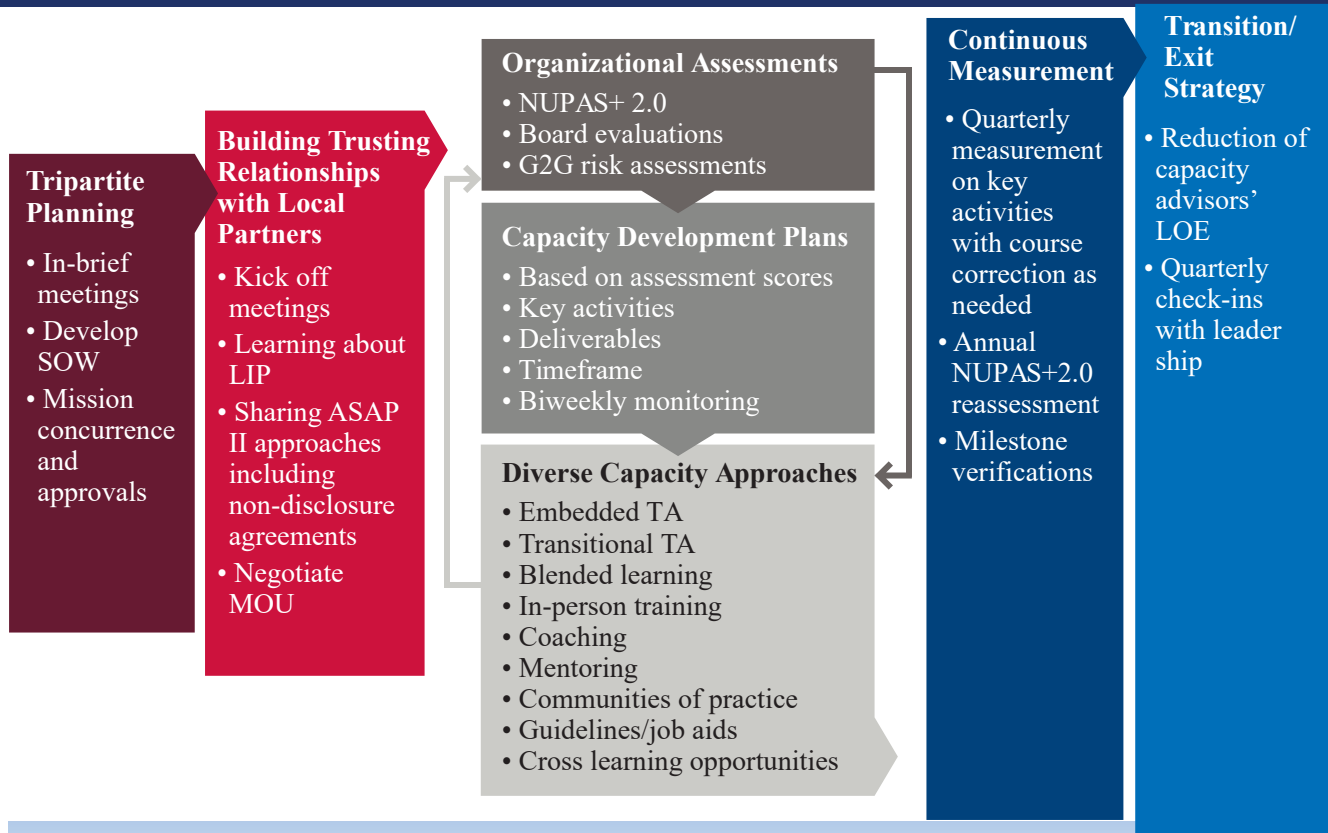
Tripartite Planning

• In-brief meetings
• Develop SOW
• Mission concurrence and approvals

Building Trusting Relationships with Local Partners

• Kick off meetings
• Learning about LIP
• Sharing ASAP II approaches including non-disclosure agreements
• Negotiate MOU

Organizational Assessments

• NUPAS+ 2.0
• Board evaluations
• G2G risk assessments

Capacity Development Plans

• Based on assessment scores
• Key activities
• Deliverables
• Timeframe
• Biweekly monitoring

Diverse Capacity Approaches

• Embedded TA
• Transitional TA
• Blended learning
• In-person training
• Coaching
• Mentoring
• Communities of practice
• Guidelines/job aids
• Cross learning opportunities

Continuous Measurement

• Quarterly measurement on key activities with course correction as needed
• Annual NUPAS+2.0 reassessment
• Milestone verifications

Transition/ Exit Strategy

• Reduction of capacity advisors' LOE
• Quarterly check-ins with leader ship